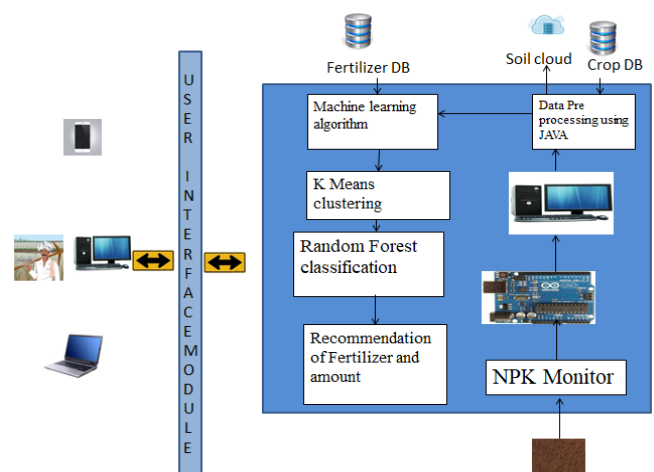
Fertilizer DB

Soil cloud

Crop DB

U S E R I N T E R F A C E M O D U L E

Machine learning algorithm

Data Pre processing using JAVA

K Means clustering

Random Forest classification

Recommendation of Fertilizer and amount

NPK Monitor